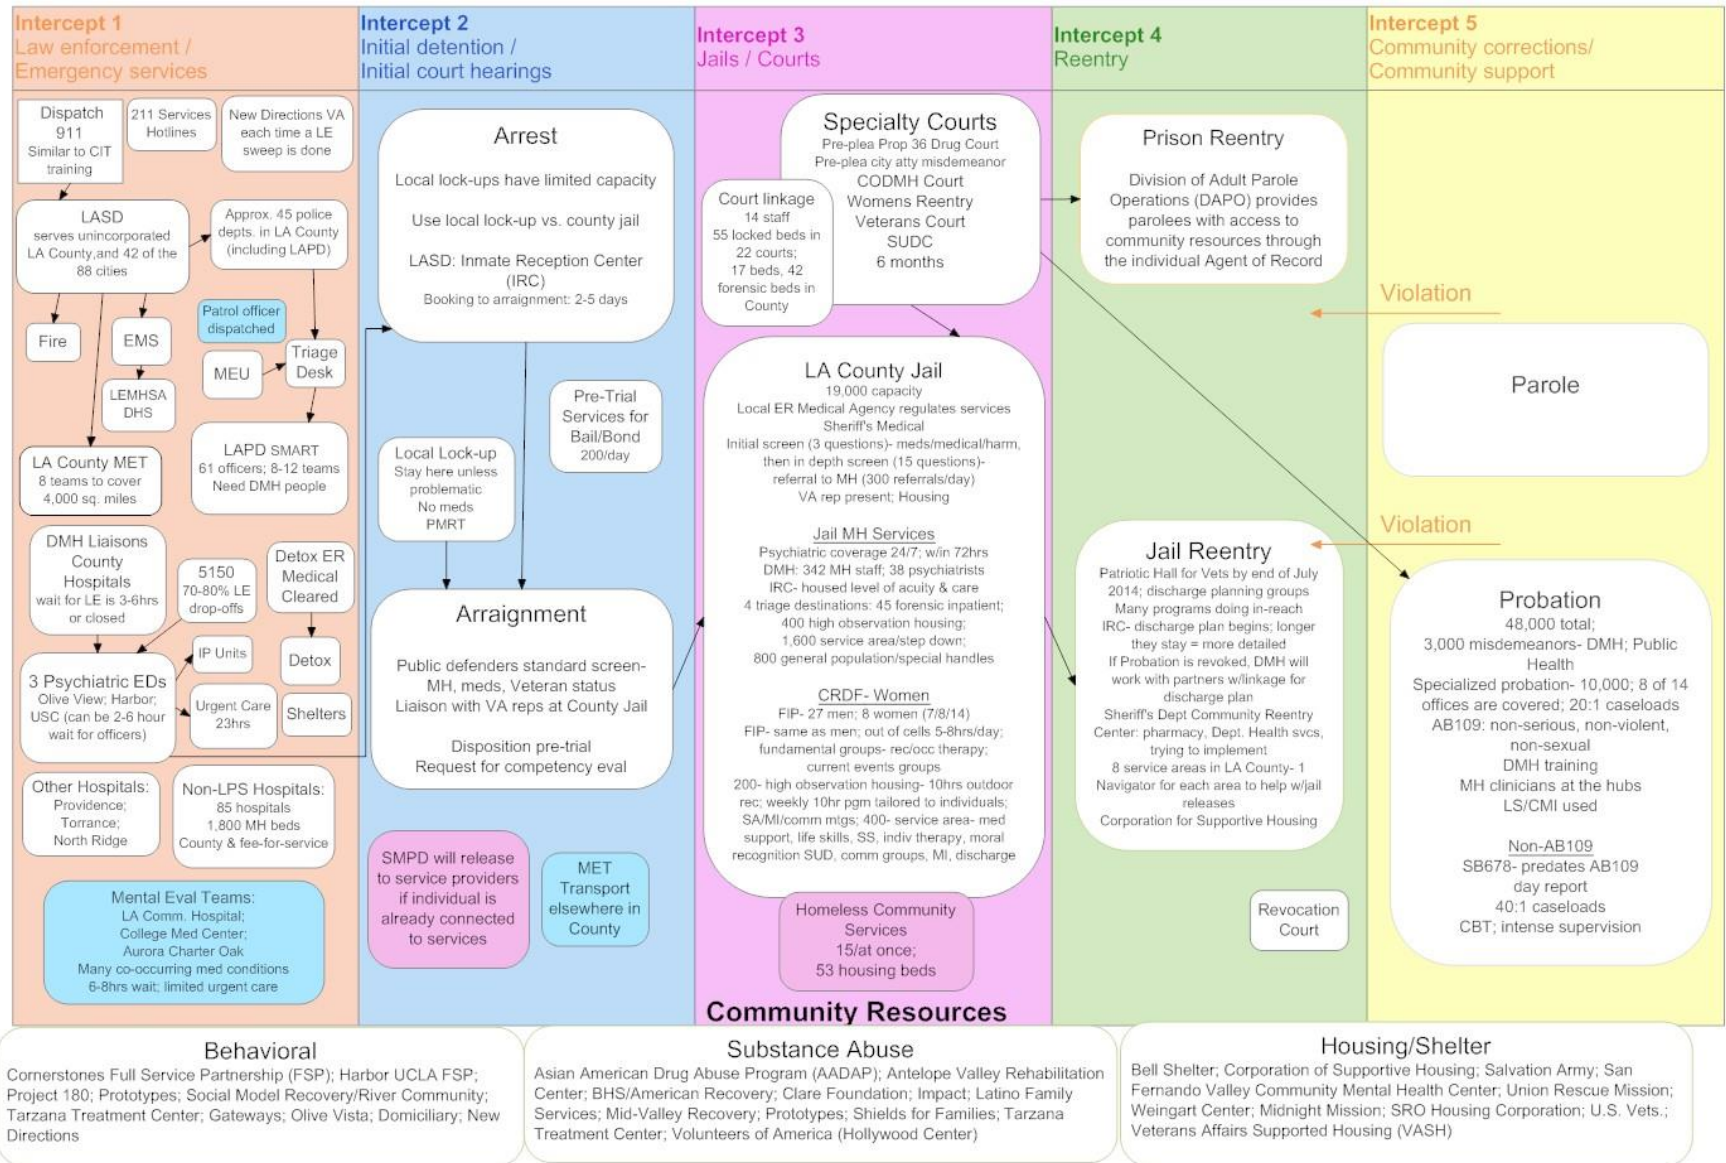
Intercept 1
Law enforcement / Emergency services

Intercept 2
Initial detention / Initial court hearings

Intercept 3
Jails / Courts

Intercept 4
Reentry

Intercept 5
Community corrections/ Community support

Dispatch 911
Similar to CIT training

211 Services Hotlines

New Directions VA each time a LE sweep is done

LASD
serves unincorporated LA County,and 42 of the 88 cities

Approx. 45 police depts. in LA County (including LAPD)

Fire

EMS

Patrol officer dispatched

MEU

Triage Desk

LEMHSA DHS

LA County MET
8 teams to cover 4,000 sq. miles

LAPD SMART
61 officers; 8-12 teams
Need DMH people

DMH Liaisons County Hospitals
wait for LE is 3-6hrs or closed

5150
70-80% LE drop-offs

Detox ER Medical Cleared

IP Units

Detox

3 Psychiatric EDs
Olive View; Harbor; USC (can be 2-6 hour wait for officers)

Urgent Care 23hrs

Shelters

Other Hospitals:
Providence; Torrance; North Ridge

Non-LPS Hospitals:
85 hospitals
1,800 MH beds
County & fee-for-service

Mental Eval Teams:
LA Comm. Hospital;
College Med Center;
Aurora Charter Oak
Many co-occurring med conditions
6-8hrs wait; limited urgent care

Arrest
Local lock-ups have limited capacity

Use local lock-up vs. county jail

LASD: Inmate Reception Center (IRC)
Booking to arraignment: 2-5 days

Local Lock-up
Stay here unless problematic
No meds
PMRT

Pre-Trial Services for Bail/Bond
200/day

Arraignment
Public defenders standard screen- MH, meds, Veteran status
Liaison with VA reps at County Jail

Disposition pre-trial
Request for competency eval

SMPD will release to service providers if individual is already connected to services

MET Transport elsewhere in County

Specialty Courts
Pre-plea Prop 36 Drug Court
Pre-plea city atty misdemeanor
CODMH Court
Womens Reentry
Veterans Court
SUDC
6 months

Court linkage
14 staff
55 locked beds in 22 courts;
17 beds, 42 forensic beds in County

LA County Jail
19,000 capacity
Local ER Medical Agency regulates services
Sheriff's Medical
Initial screen (3 questions)- meds/medical/harm, then in depth screen (15 questions)- referral to MH (300 referrals/day)
VA rep present; Housing

Jail MH Services
Psychiatric coverage 24/7; w/in 72hrs
DMH: 342 MH staff; 38 psychiatrists
IRC- housed level of acuity & care
4 triage destinations: 45 forensic inpatient;
400 high observation housing;
1,600 service area/step down;
800 general population/special handles

CRDF- Women
FIP- 27 men; 8 women (7/8/14)
FIP- same as men; out of cells 5-8hrs/day; fundamental groups- rec/occ therapy; current events groups
200- high observation housing- 10hrs outdoor rec; weekly 10hr pgm tailored to individuals; SA/MI/comm mtgs; 400- service area- med support, life skills, SS, indiv therapy, moral recognition SUD, comm groups, MI, discharge

Homeless Community Services
15/at once;
53 housing beds

Prison Reentry
Division of Adult Parole Operations (DAPO) provides parolees with access to community resources through the individual Agent of Record

Violation

Jail Reentry
Patriotic Hall for Vets by end of July 2014; discharge planning groups
Many programs doing in-reach
IRC- discharge plan begins; longer they stay = more detailed
If Probation is revoked, DMH will work with partners w/linkage for discharge plan
Sheriff's Dept Community Reentry Center: pharmacy, Dept. Health svcs, trying to implement
8 service areas in LA County- 1 Navigator for each area to help w/jail releases
Corporation for Supportive Housing

Violation

Revocation Court

Parole

Probation
48,000 total;
3,000 misdemeanors- DMH; Public Health
Specialized probation- 10,000; 8 of 14 offices are covered; 20:1 caseloads
AB109: non-serious, non-violent, non-sexual
DMH training
MH clinicians at the hubs
LS/CMI used

Non-AB109
SB678- predates AB109
day report
40:1 caseloads
CBT; intense supervision

Community Resources

Behavioral
Cornerstones Full Service Partnership (FSP); Harbor UCLA FSP; Project 180; Prototypes; Social Model Recovery/River Community; Tarzana Treatment Center; Gateways; Olive Vista; Domiciliary; New Directions

Substance Abuse
Asian American Drug Abuse Program (AADAP); Antelope Valley Rehabilitation Center; BHS/American Recovery; Clare Foundation; Impact; Latino Family Services; Mid-Valley Recovery; Prototypes; Shields for Families; Tarzana Treatment Center; Volunteers of America (Hollywood Center)

Housing/Shelter
Bell Shelter; Corporation of Supportive Housing; Salvation Army; San Fernando Valley Community Mental Health Center; Union Rescue Mission; Weingart Center; Midnight Mission; SRO Housing Corporation; U.S. Vets.; Veterans Affairs Supported Housing (VASH)